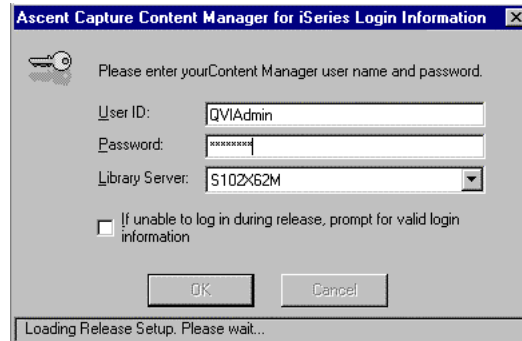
Ascent Capture Content Manager for iSeries Login Information

Please enter yourContent Manager user name and password.

User ID: QVIAdmin

Password: ********

Library Server: S102X62M

If unable to log in during release, prompt for valid login information

OK

Cancel

Loading Release Setup. Please wait...